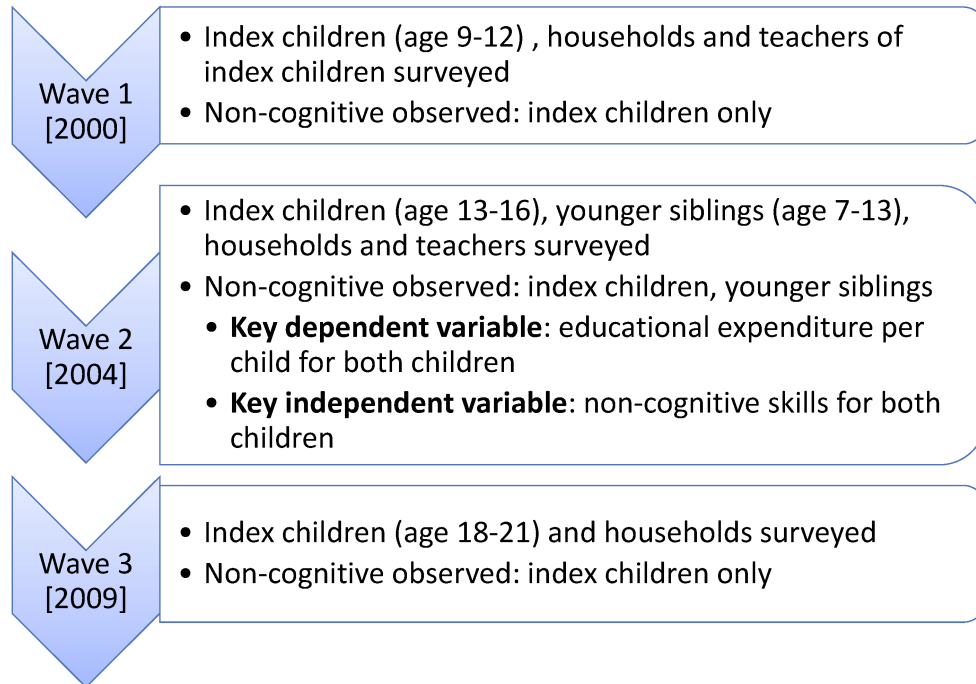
Wave 1 [2000]

• Index children (age 9-12) , households and teachers of index children surveyed
• Non-cognitive observed: index children only

Wave 2 [2004]

• Index children (age 13-16), younger siblings (age 7-13), households and teachers surveyed
• Non-cognitive observed: index children, younger siblings
  • **Key dependent variable**: educational expenditure per child for both children
  • **Key independent variable**: non-cognitive skills for both children

Wave 3 [2009]

• Index children (age 18-21) and households surveyed
• Non-cognitive observed: index children only